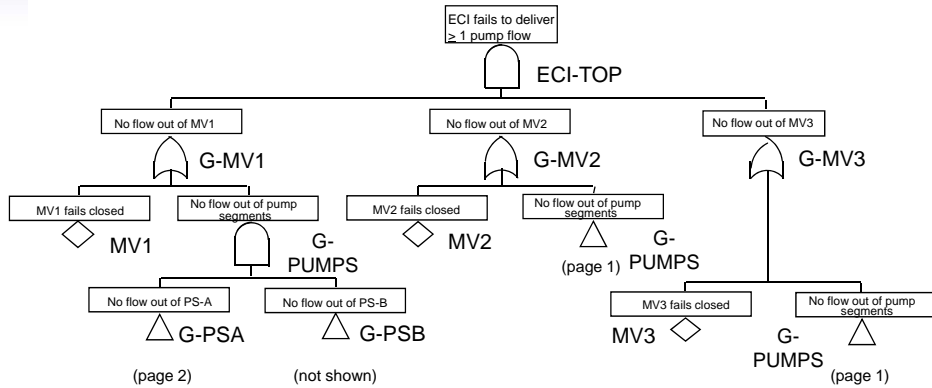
ECI fails to deliver
> 1 pump flow

ECI-TOP

No flow out of MV1

G-MV1

No flow out of MV2

G-MV2

No flow out of MV3

G-MV3

MV1 fails closed

MV1

No flow out of pump segments

G-PUMPS

MV2 fails closed

MV2

No flow out of pump segments

(page 1)

G-PUMPS

No flow out of PS-A

G-PSA

(page 2)

No flow out of PS-B

G-PSB

(not shown)

MV3 fails closed

MV3

No flow out of pump segments

G-PUMPS

(page 1)